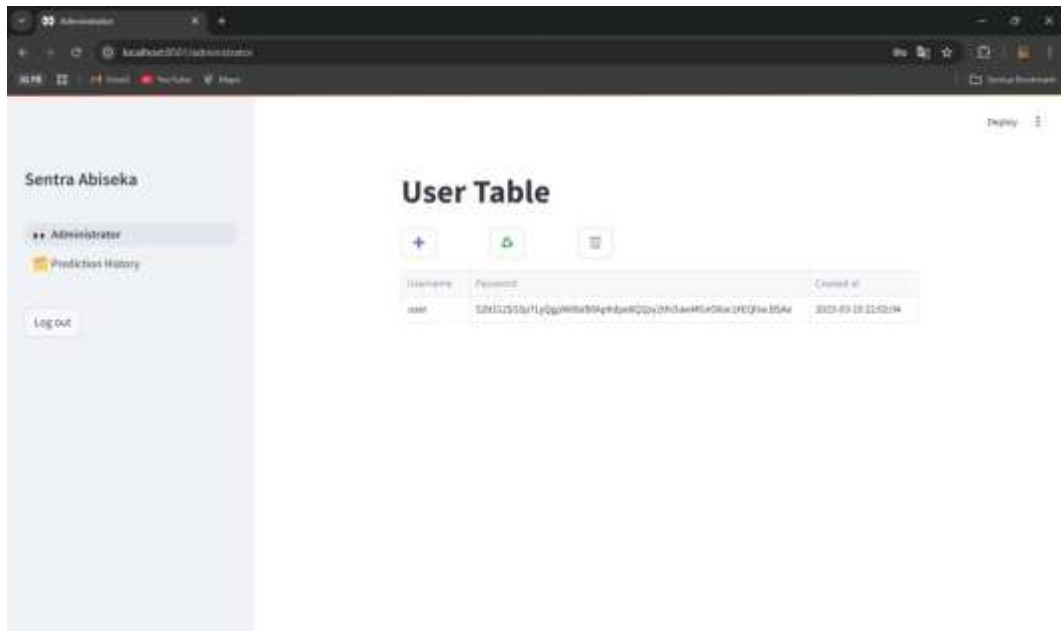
Administrator

localhost:8501/administrator

Gmail YouTube Maps

All Bookmarks

Deploy

Sentra Abiseka

Administrator

Prediction History

Log out

User Table

| Username | Password | Created at |
|---|---|---|
| user | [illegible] | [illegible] |